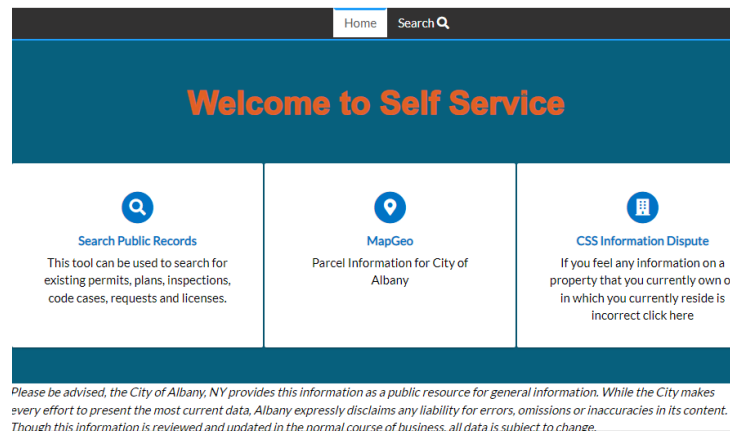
Home Search

Welcome to Self Service

Search Public Records
This tool can be used to search for existing permits, plans, inspections, code cases, requests and licenses.

MapGeo
Parcel Information for City of Albany

CSS Information Dispute
If you feel any information on a property that you currently own o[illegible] in which you currently reside is incorrect click here

Please be advised, the City of Albany, NY provides this information as a public resource for general information. While the City makes every effort to present the most current data, Albany expressly disclaims any liability for errors, omissions or inaccuracies in its content. Though this information is reviewed and updated in the normal course of business, all data is subject to change.